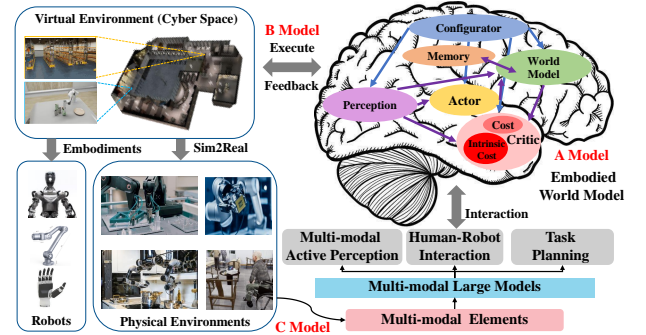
Virtual Environment (Cyber Space)

B Model
Execute
Feedback

Configurator
Memory
World Model
Perception
Actor
Cost
Critic
Intrinsic Cost

A Model
Embodied World Model

Embodiments
Sim2Real

Interaction

Multi-modal Active Perception
Human-Robot Interaction
Task Planning

Multi-modal Large Models

Robots
Physical Environments

C Model
Multi-modal Elements